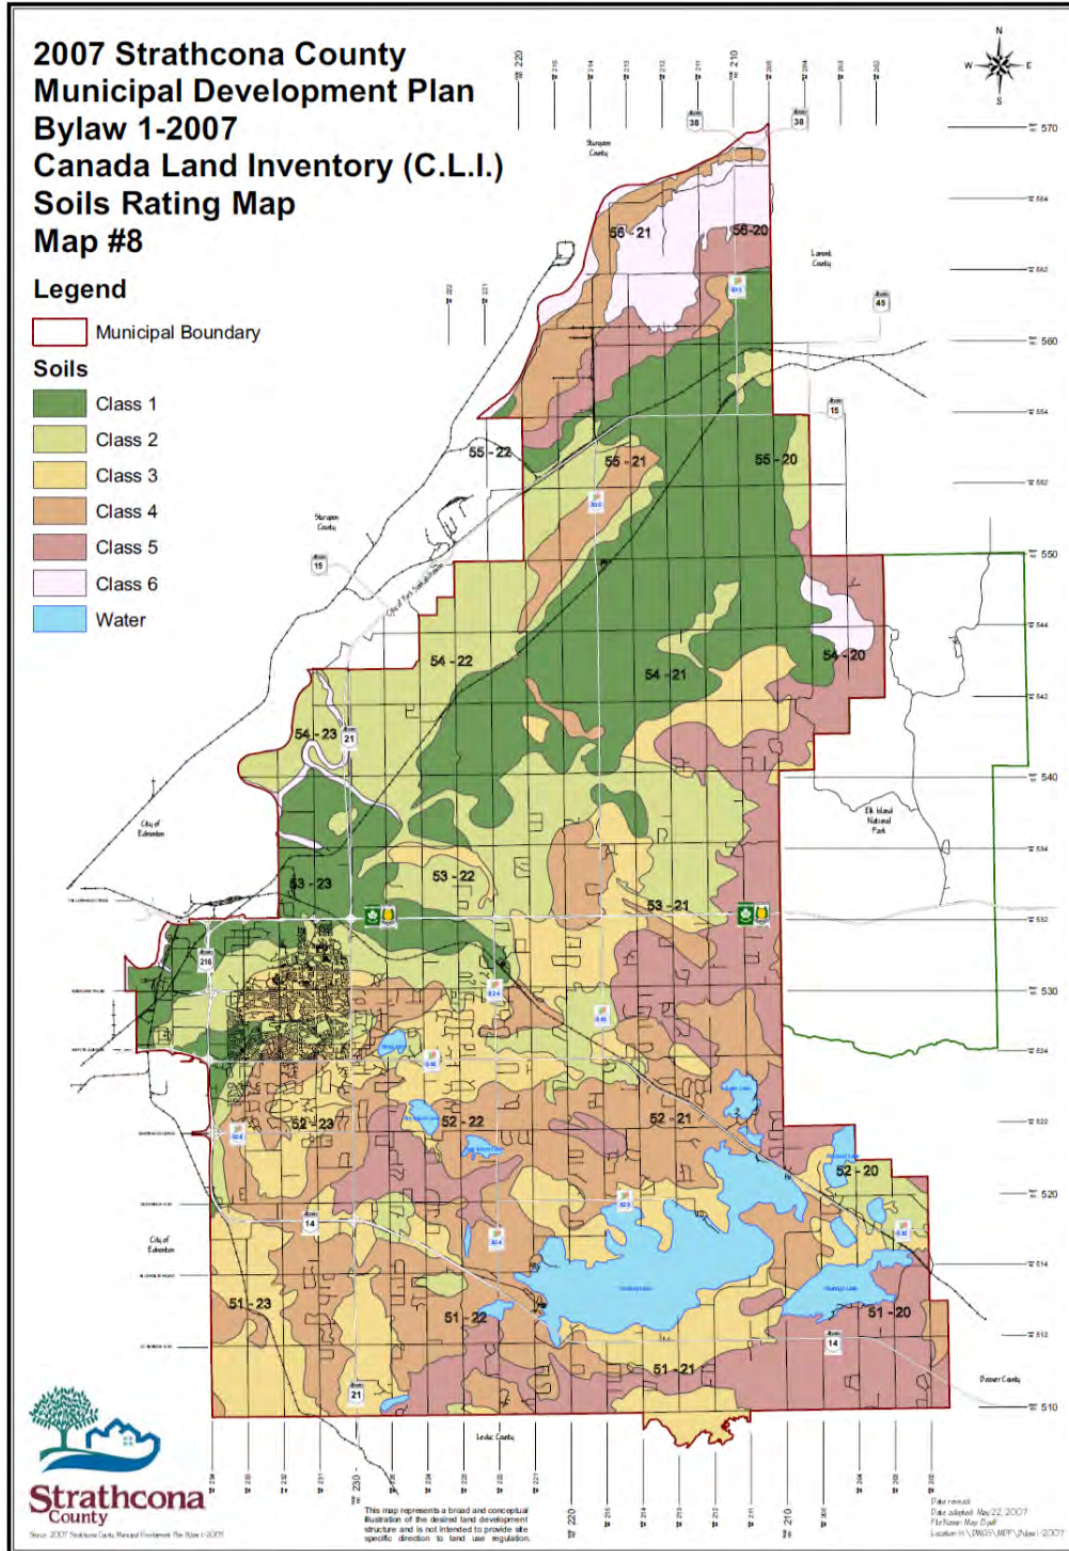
2007 Strathcona County
Municipal Development Plan
Bylaw 1-2007
Canada Land Inventory (C.L.I.)
Soils Rating Map
Map #8

Legend

Municipal Boundary

Soils

Class 1
Class 2
Class 3
Class 4
Class 5
Class 6
Water

N
W E
S

220
210
230

570
560
550
540
530
520
510

38
38
45
15
15
21
216
14
14
21

Sturgeon County
Lamont County
Sturgeon County
City of Edmonton
City of Edmonton
Elk Island National Park
Beaver County
Leduc County

56 - 21
56 - 20
55 - 22
55 - 21
55 - 20
54 - 22
54 - 21
54 - 20
54 - 23
53 - 23
53 - 22
53 - 21
52 - 23
52 - 22
52 - 21
52 - 20
51 - 23
51 - 22
51 - 21
51 - 20

Strathcona County

This map represents a broad and conceptual illustration of the desired land development structure and is not intended to provide site specific direction to land use regulation.

Date adopted: May 22, 2007